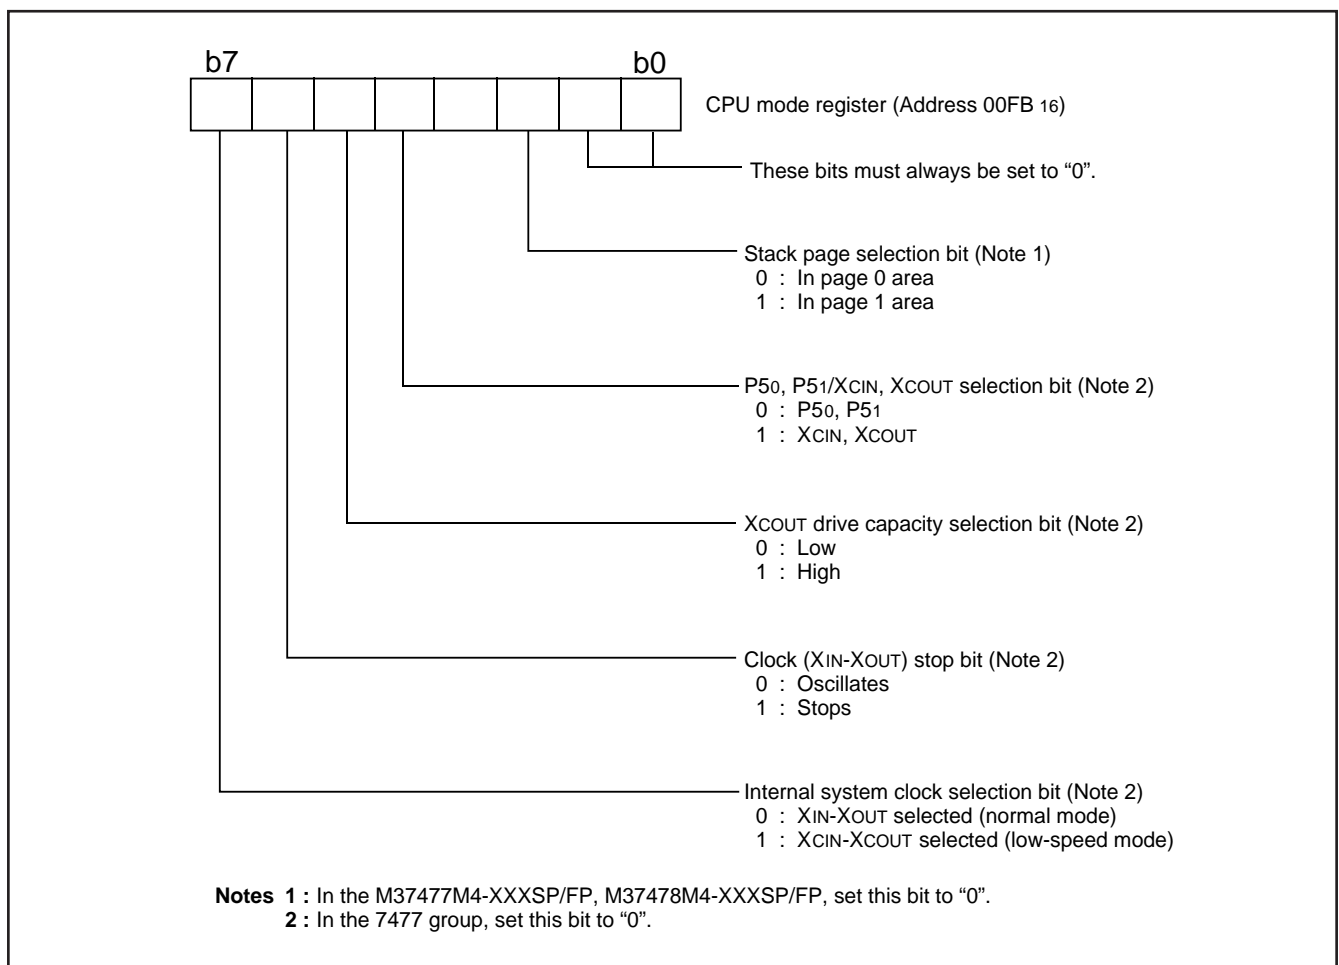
b7

b0

CPU mode register (Address 00FB $_{16}$)

These bits must always be set to “0”.

Stack page selection bit (Note 1)
0 : In page 0 area
1 : In page 1 area

P5$_0$, P5$_1$/X$_{CIN}$, X$_{COUT}$ selection bit (Note 2)
0 : P5$_0$, P5$_1$
1 : X$_{CIN}$, X$_{COUT}$

X$_{COUT}$ drive capacity selection bit (Note 2)
0 : Low
1 : High

Clock (X$_{IN}$-X$_{OUT}$) stop bit (Note 2)
0 : Oscillates
1 : Stops

Internal system clock selection bit (Note 2)
0 : X$_{IN}$-X$_{OUT}$ selected (normal mode)
1 : X$_{CIN}$-X$_{COUT}$ selected (low-speed mode)

Notes 1 : In the M37477M4-XXXSP/FP, M37478M4-XXXSP/FP, set this bit to “0”.
2 : In the 7477 group, set this bit to “0”.